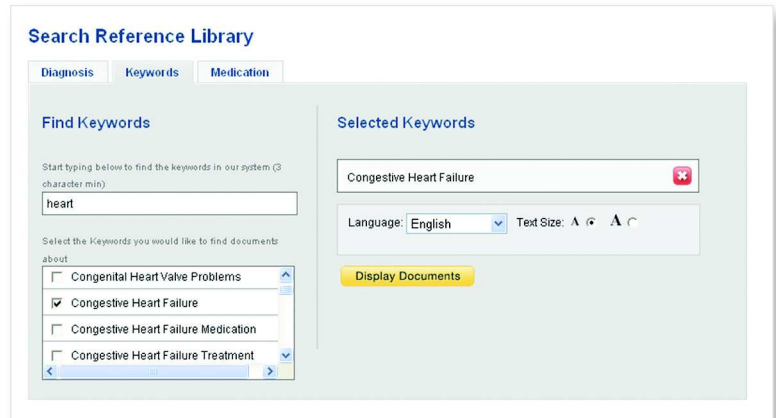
Search Reference Library

Diagnosis Keywords Medication

Find Keywords

Start typing below to find the keywords in our system (3 character min)

heart

Select the Keywords you would like to find documents about

Congenital Heart Valve Problems

Congestive Heart Failure

Congestive Heart Failure Medication

Congestive Heart Failure Treatment

Selected Keywords

Congestive Heart Failure

Language: English

Text Size: A A

Display Documents